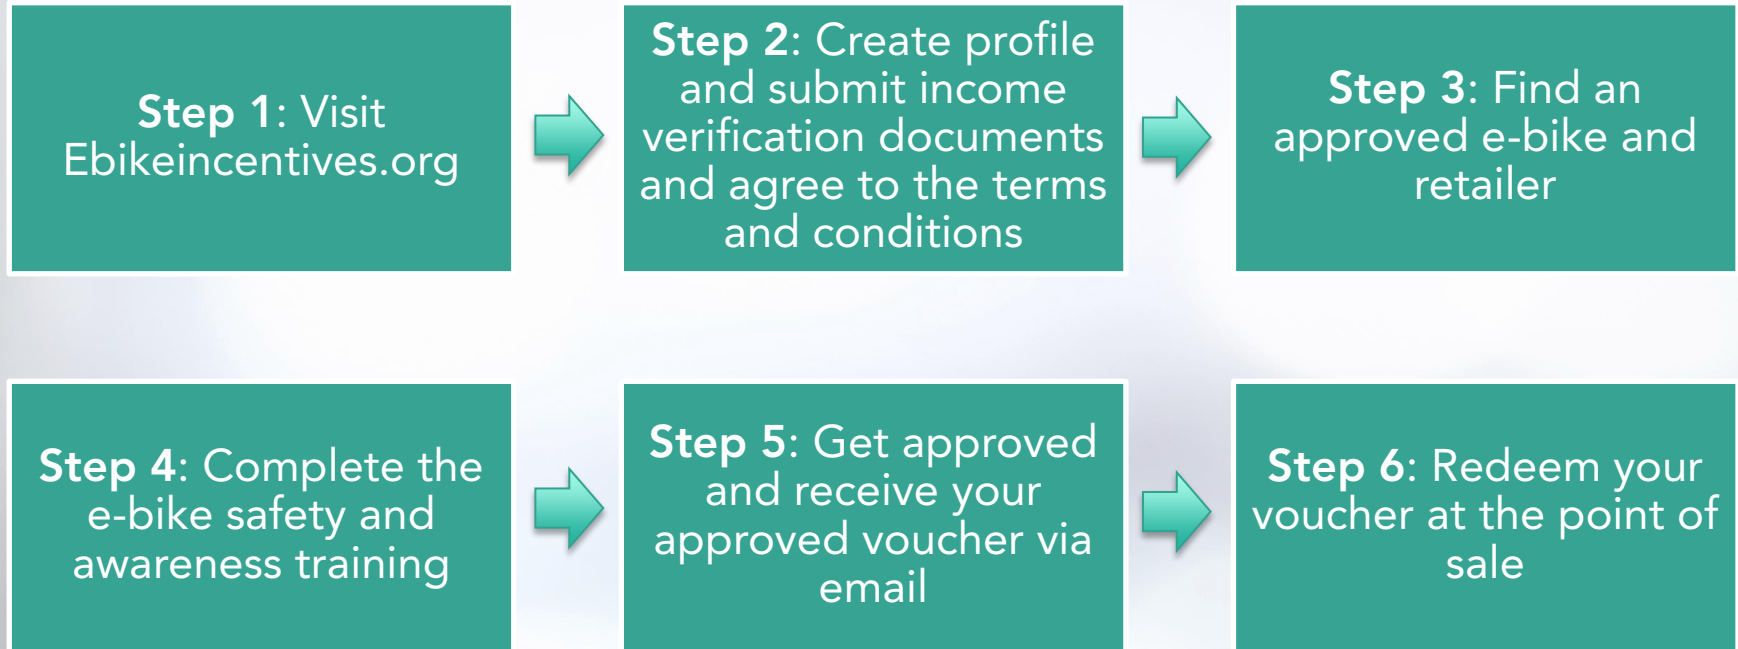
Step 1: Visit Ebikeincentives.org

Step 2: Create profile and submit income verification documents and agree to the terms and conditions

Step 3: Find an approved e-bike and retailer

Step 4: Complete the e-bike safety and awareness training

Step 5: Get approved and receive your approved voucher via email

Step 6: Redeem your voucher at the point of sale